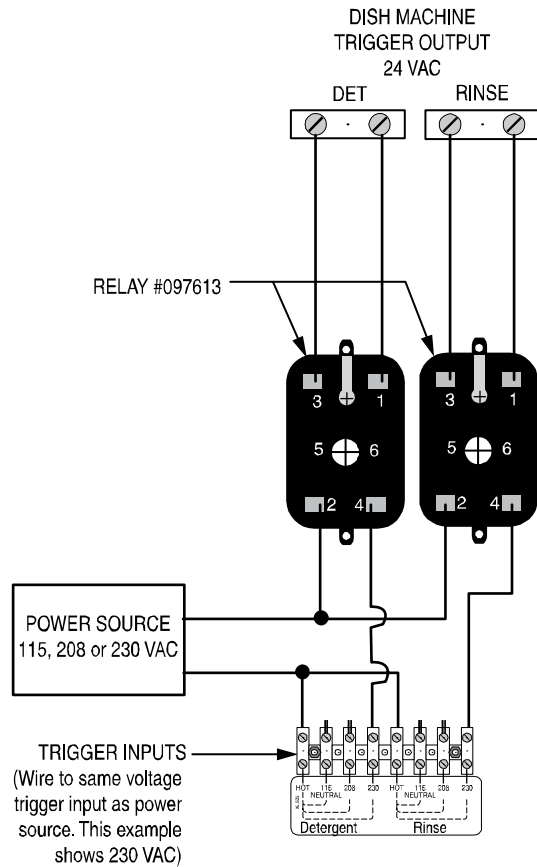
DISH MACHINE
TRIGGER OUTPUT
24 VAC

DET

RINSE

RELAY #097613

3
1
5
6
2
4

3
1
5
6
2
4

POWER SOURCE
115, 208 or 230 VAC

TRIGGER INPUTS
(Wire to same voltage trigger input as power source. This example shows 230 VAC)

HOT
115
NEUTRAL
208
230
HOT
115
NEUTRAL
208
230

Detergent
Rinse